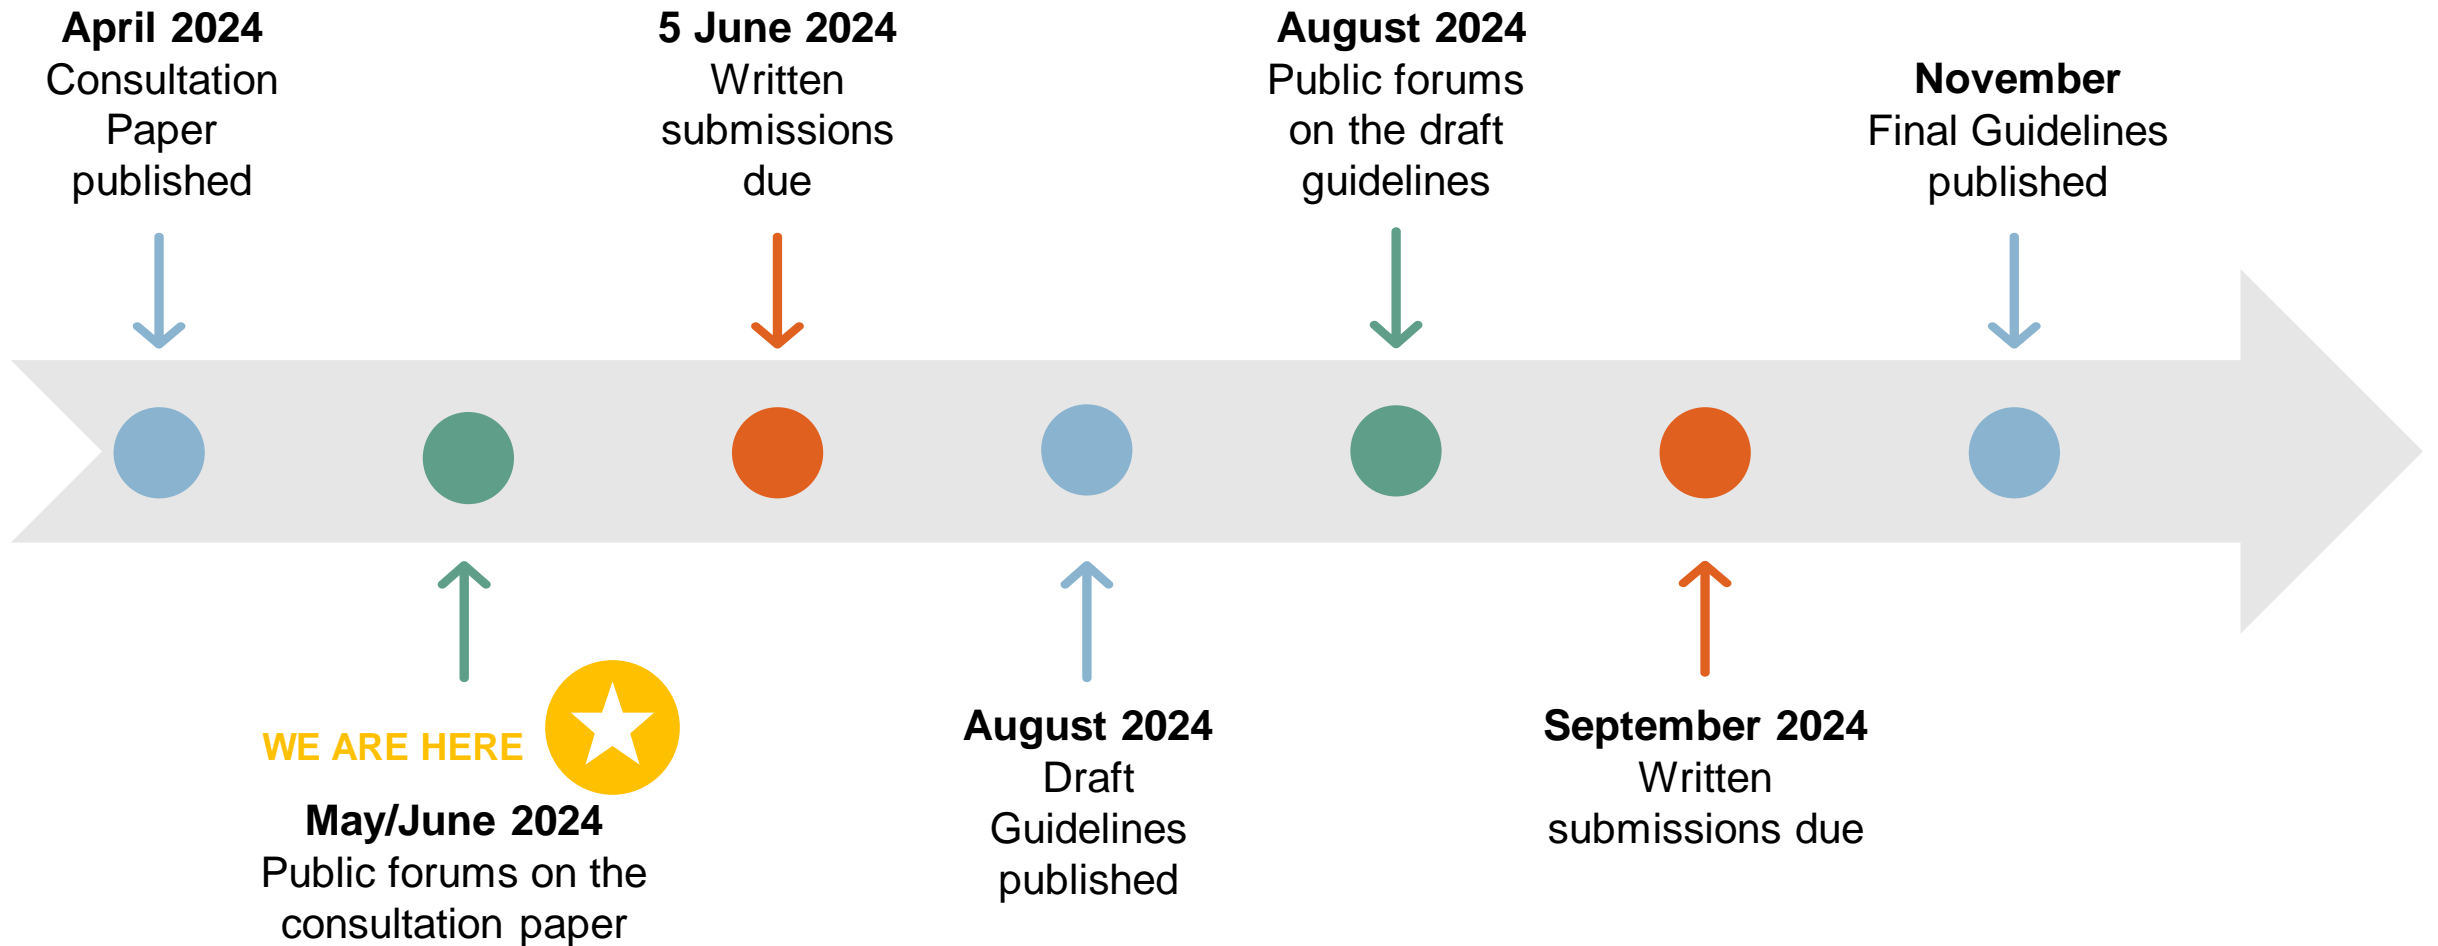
**April 2024**
Consultation Paper published

**5 June 2024**
Written submissions due

**August 2024**
Public forums on the draft guidelines

**November**
Final Guidelines published

WE ARE HERE

**May/June 2024**
Public forums on the consultation paper

**August 2024**
Draft Guidelines published

**September 2024**
Written submissions due